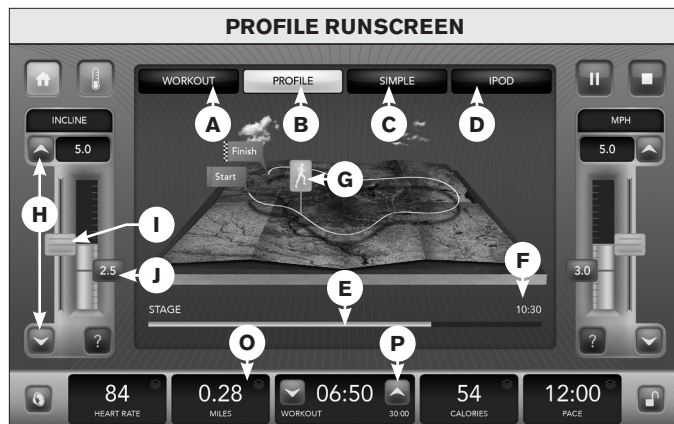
PROFILE RUNSCREEN

WORKOUT
PROFILE
SIMPLE
IPOD

A
B
C
D

INCLINE
5.0

MPH
5.0

Finish
Start

G
H
I
J
2.5
F
3.0
E
10:30
STAGE

?
?

O
P

84
HEART RATE

0.28
MILES

06:50
WORKOUT
30:00

54
CALORIES

12:00
PACE